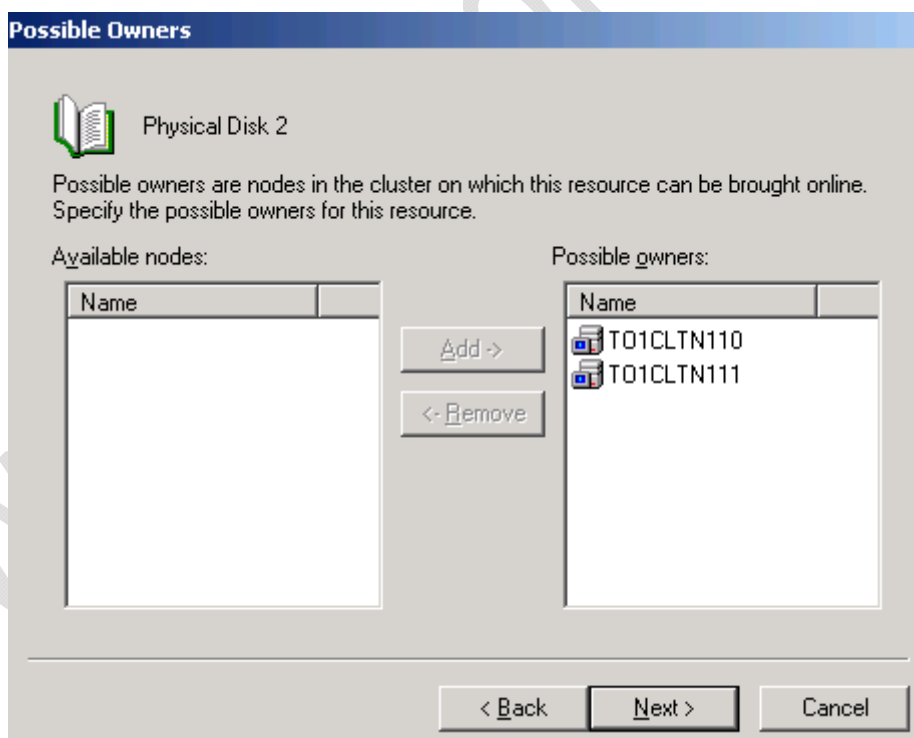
Possible Owners

Physical Disk 2

Possible owners are nodes in the cluster on which this resource can be brought online. Specify the possible owners for this resource.

Available nodes:

| Name |
|---|

Add ->

<- Remove

Possible owners:

| Name |
|---|
| TO1CLTN110 |
| TO1CLTN111 |

< Back

Next >

Cancel